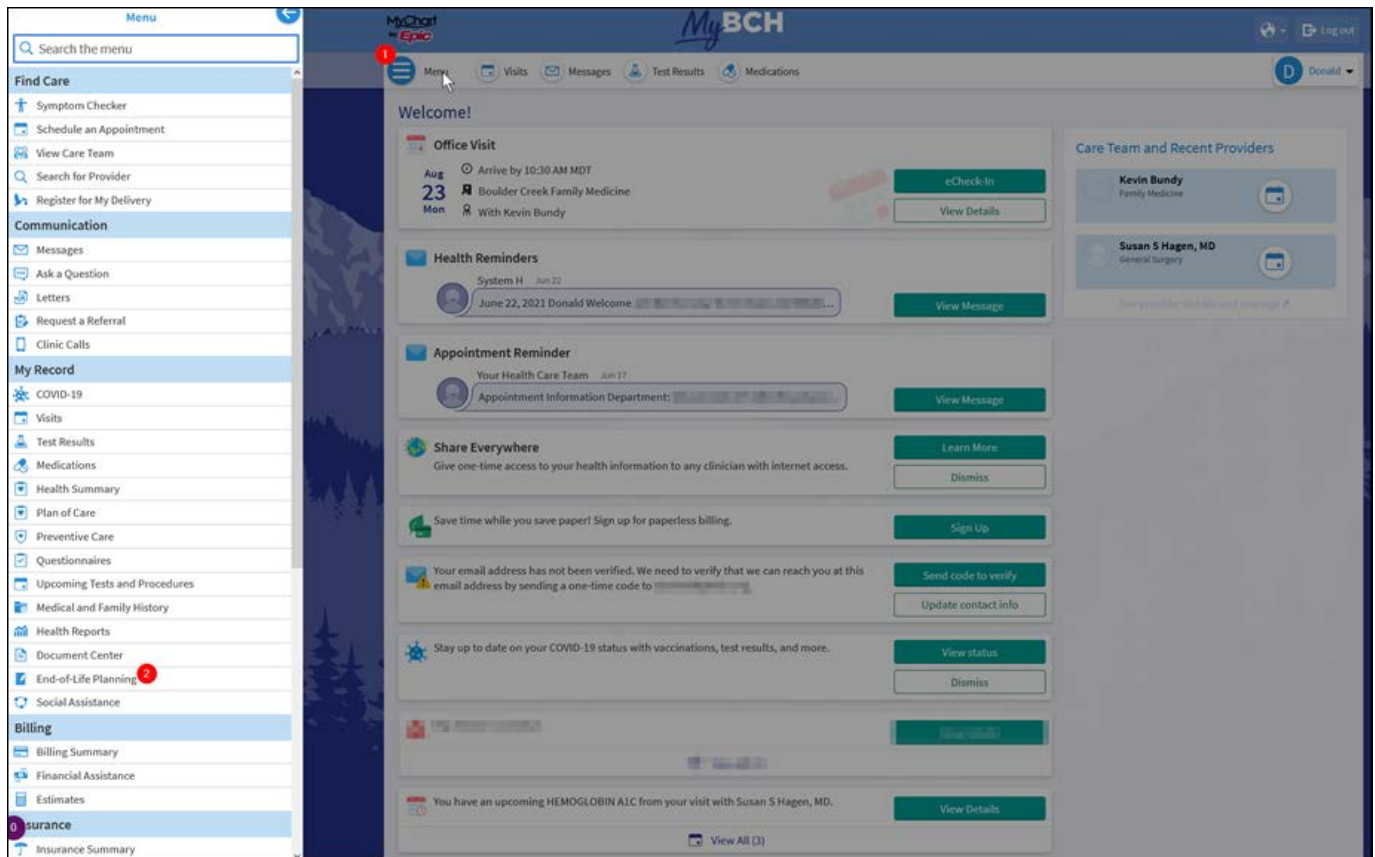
Menu

Search the menu

Find Care
Symptom Checker
Schedule an Appointment
View Care Team
Search for Provider
Register for My Delivery

Communication
Messages
Ask a Question
Letters
Request a Referral
Clinic Calls

My Record
COVID-19
Visits
Test Results
Medications
Health Summary
Plan of Care
Preventive Care
Questionnaires
Upcoming Tests and Procedures
Medical and Family History
Health Reports
Document Center
End-of-Life Planning 2
Social Assistance

Billing
Billing Summary
Financial Assistance
Estimates

0 surance
Insurance Summary

MyChart by Epic

MyBCH

Log out

1 Menu Visits Messages Test Results Medications

D Donald

Welcome!

Office Visit
Aug 23 Mon
Arrive by 10:30 AM MDT
Boulder Creek Family Medicine
With Kevin Bundy
eCheck-In
View Details

Health Reminders
System H Jun 22
June 22, 2021 Donald Welcome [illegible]
View Message

Appointment Reminder
Your Health Care Team Jun 17
Appointment Information Department: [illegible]
View Message

Share Everywhere
Give one-time access to your health information to any clinician with internet access.
Learn More
Dismiss

Save time while you save paper! Sign up for paperless billing.
Sign Up

Your email address has not been verified. We need to verify that we can reach you at this email address by sending a one-time code to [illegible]
Send code to verify
Update contact info

Stay up to date on your COVID-19 status with vaccinations, test results, and more.
View status
Dismiss

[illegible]

You have an upcoming HEMOGLOBIN A1C from your visit with Susan S Hagen, MD.
View Details
View All (3)

Care Team and Recent Providers
Kevin Bundy
Family Medicine
Susan S Hagen, MD
General Surgery
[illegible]